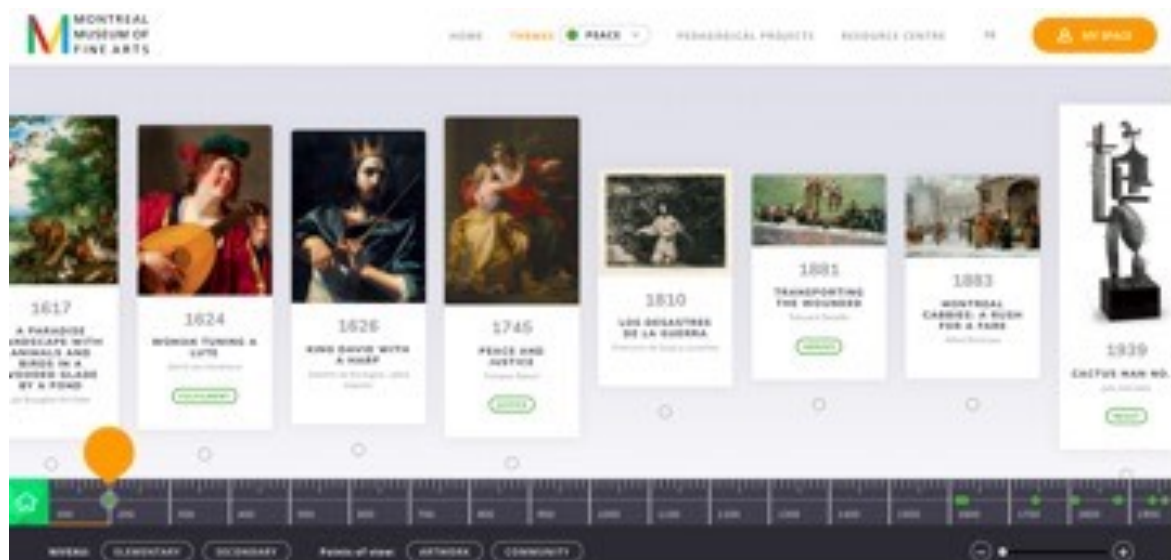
MONTREAL MUSEUM OF FINE ARTS

HOME THEMES PEACE PEDAGOGICAL PROJECTS RESOURCE CENTRE FR MY SPACE

1617
A PARADISE LANDSCAPE WITH ANIMALS AND BIRDS IN A WOODED GLADE BY A POND
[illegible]

1624
WOMAN TUNING A LUTE
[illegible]
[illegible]

1626
KING DAVID WITH A HARP
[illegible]

1745
PEACE AND JUSTICE
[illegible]
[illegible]

1810
LOS DESASTRES DE LA GUERRA
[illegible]

1881
TRANSPORTING THE WOUNDED
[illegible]
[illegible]

1883
MONTREAL CABBIES: A RUSH FOR A FARE
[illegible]

1939
CACTUS MAN NO.
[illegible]
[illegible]

LEVELS: ELEMENTARY SECONDARY Points of view: ARTWORK COMMUNITY